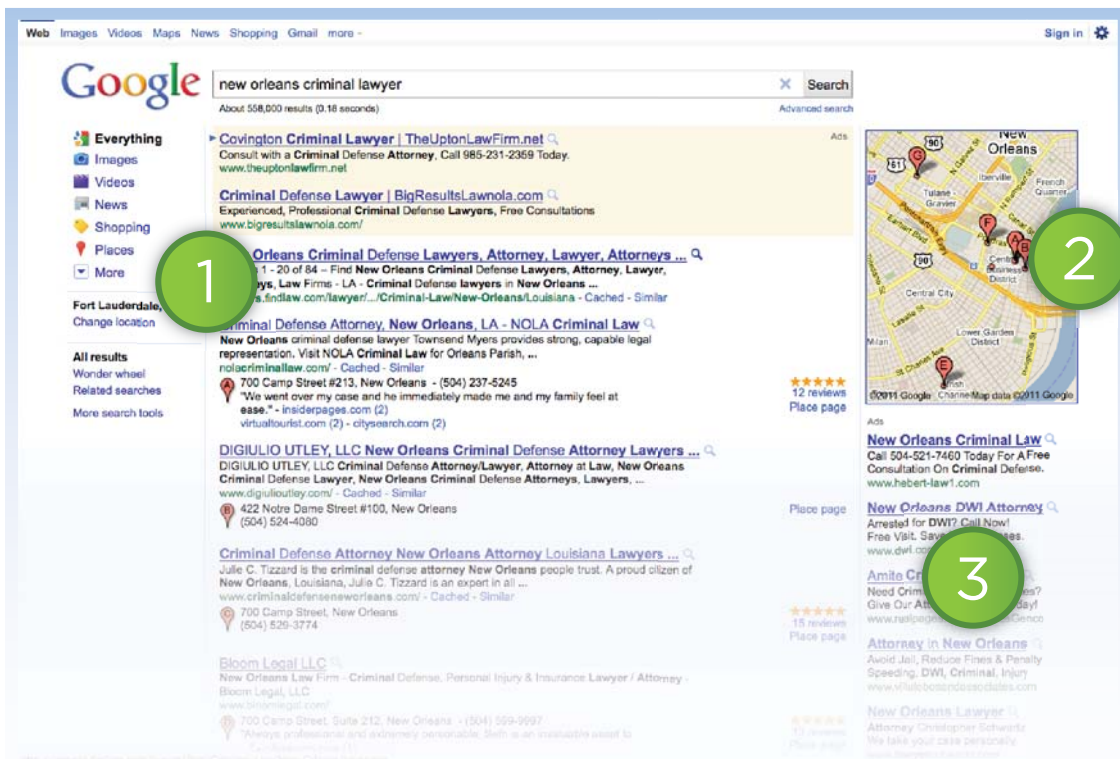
Web Images Videos Maps News Shopping Gmail more -

Sign in

Google

new orleans criminal lawyer

Search

About 558,000 results (0.18 seconds)

Advanced search

Everything
Images
Videos
News
Shopping
Places
More

Fort Lauderdale,
Change location

All results
Wonder wheel
Related searches

More search tools

Ads

Covington Criminal Lawyer | TheUptonLawFirm.net
Consult with a Criminal Defense Attorney, Call 985-231-2359 Today.
www.theuptonlawfirm.net

Criminal Defense Lawyer | BigResultsLawnola.com
Experienced, Professional Criminal Defense Lawyers, Free Consultations
www.bigresultslawnola.com/

1

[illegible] Orleans Criminal Defense Lawyers, Attorney, Lawyer, Attorneys ...
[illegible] 1 - 20 of 84 – Find New Orleans Criminal Defense Lawyers, Attorney, Lawyer, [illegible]ys, Law Firms - LA - Criminal Defense lawyers in New Orleans ...
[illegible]s.findlaw.com/lawyer/.../Criminal-Law/New-Orleans/Louisiana - Cached - Similar

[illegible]riminal Defense Attorney, New Orleans, LA - NOLA Criminal Law
New Orleans criminal defense lawyer Townsend Myers provides strong, capable legal representation. Visit NOLA Criminal Law for Orleans Parish, ...
nolacriminallaw.com/ - Cached - Similar
700 Camp Street #213, New Orleans - (504) 237-5245
"We went over my case and he immediately made me and my family feel at ease." - insiderpages.com (2)
virtualtourist.com (2) - citysearch.com (2)
12 reviews
Place page

DIGIULIO UTLEY, LLC New Orleans Criminal Defense Attorney Lawyers ...
DIGIULIO UTLEY, LLC Criminal Defense Attorney/Lawyer, Attorney at Law, New Orleans Criminal Defense Lawyer, New Orleans Criminal Defense Attorneys, Lawyers, ...
www.digiulioutley.com/ - Cached - Similar
422 Notre Dame Street #100, New Orleans
(504) 524-4080
Place page

Criminal Defense Attorney New Orleans Attorney Louisiana Lawyers ...
Julie C. Tizzard is the criminal defense attorney New Orleans people trust. A proud citizen of New Orleans, Louisiana, Julie C. Tizzard is an expert in all ...
www.criminaldefenseneworleans.com/ - Cached - Similar
700 Camp Street, New Orleans
(504) 529-3774
15 reviews
Place page

Bloom Legal LLC
New Orleans Law Firm - Criminal Defense, Personal Injury & Insurance Lawyer / Attorney - Bloom Legal, LLC
www.bloomlegal.com/
700 Camp Street, Suite 212, New Orleans - (504) 599-9997
"Always professional and extremely personable. Beth is an invaluable asset to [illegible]

New Orleans
Iberville
Tulane - Gravier
French Quarter
Central Business District
Central City
Lower Garden District
Milan
Irish Channel
©2011 Google Map data ©2011 Google

2

Ads

New Orleans Criminal Law
Call 504-521-7460 Today For A Free Consultation On Criminal Defense.
www.hebert-law1.com

New Orleans DWI Attorney
Arrested for DWI? Call Now! Free Visit. Sav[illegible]es.
www.dwi.co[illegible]

3

Amite Cr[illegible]
Need Crim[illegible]es?
Give Our At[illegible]day!
www.nelspe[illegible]

Attorney in New Orleans
Avoid Jail, Reduce Fines & Penalty Speeding, DWI, Criminal, Injury
www.villalobosandassociates.com

New Orleans Lawyer
Attorney Christopher Schwartz
We take your case personally